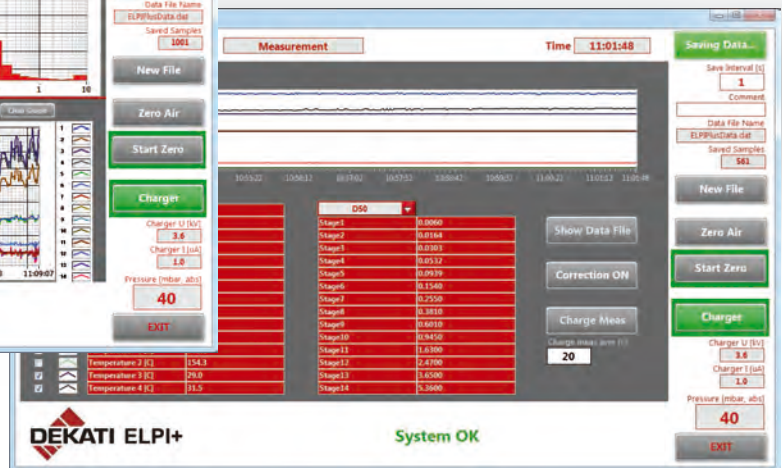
Data File Name
ELPIPlusData.dat
Saved Samples
1001

1
10

New File

Clear Graph

Zero Air

Start Zero

Charger

Charger U [kV]
3.6
Charger I [uA]
1.0

Pressure [mbar, abs]
40

EXIT

11:09:07

Measurement

Time 11:01:48

Saving Data...

Save Interval [s]
1
Comment

Data File Name
ELPIPlusData.dat
Saved Samples
561

New File

Zero Air

Start Zero

Charger

Charger U [kV]
3.6
Charger I [uA]
1.0

Pressure [mbar, abs]
40

EXIT

10:55:22 10:56:12 10:57:02 10:57:52 10:58:42 10:59:32 11:00:22 11:01:12 11:01:48

D50

| | |
|---|---|
| Stage1 | 0.0060 |
| Stage2 | 0.0164 |
| Stage3 | 0.0303 |
| Stage4 | 0.0532 |
| Stage5 | 0.0939 |
| Stage6 | 0.1540 |
| Stage7 | 0.2550 |
| Stage8 | 0.3810 |
| Stage9 | 0.6010 |
| Stage10 | 0.9450 |
| Stage11 | 1.6300 |
| Stage12 | 2.4700 |
| Stage13 | 3.6500 |
| Stage14 | 5.3600 |

Show Data File

Correction ON

Charge Meas

Charge meas. arm [?]
20

| | |
|---|---|
| Temperature 2 [C] | 154.3 |
| Temperature 3 [C] | 29.0 |
| Temperature 4 [C] | 31.5 |

DEKATI ELPI+

System OK